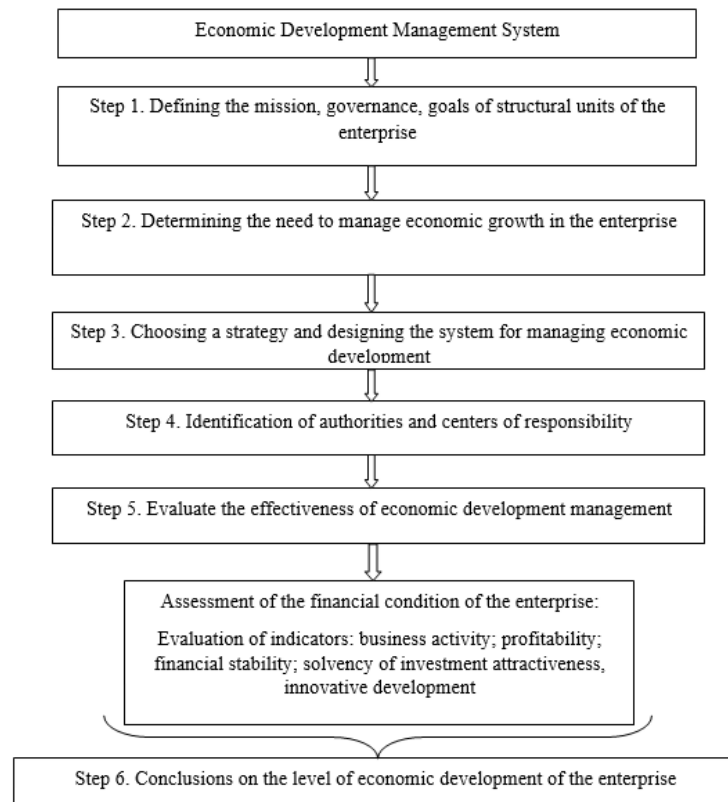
Economic Development Management System

Step 1. Defining the mission, governance, goals of structural units of the enterprise

Step 2. Determining the need to manage economic growth in the enterprise

Step 3. Choosing a strategy and designing the system for managing economic development

Step 4. Identification of authorities and centers of responsibility

Step 5. Evaluate the effectiveness of economic development management

Assessment of the financial condition of the enterprise:

Evaluation of indicators: business activity; profitability; financial stability; solvency of investment attractiveness, innovative development

Step 6. Conclusions on the level of economic development of the enterprise